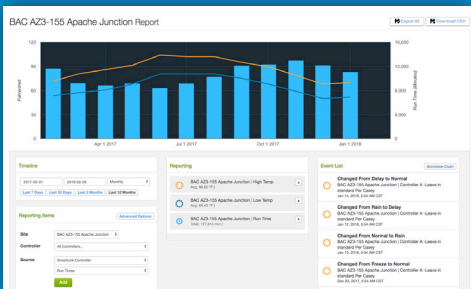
BAC AZ3-155 Apache Junction Report

Export All

Download CSV

120

80

40

0

Fahrenheit

16,000

12,000

8,000

4,000

0

Run Time (Minutes)

Apr 1 2017

Jul 1 2017

Oct 1 2017

Jan 1 2018

Timeline

2017-02-01

2018-02-01

Monthly

Last 7 Days

Last 30 Days

Last 3 Months

Last 12 Months

Reporting Items

Advanced Options

Site

BAC AZ3-155 Apache Junction

Controller

All Controllers...

Source

Smartline Controller

Run Times

Add

Reporting

BAC AZ3-155 Apache Junction | High Temp

BAC AZ3-155 Apache Junction | Low Temp

BAC AZ3-155 Apache Junction | Run Time

Event List

Annotate Chart

Changed From Delay to Normal
BAC AZ3-155 Apache Junction | Controller A - Leave in standard Per Casey

Changed From Rain to Delay
BAC AZ3-155 Apache Junction | Controller A - Leave in standard Per Casey

Changed From Normal to Rain
BAC AZ3-155 Apache Junction | Controller A - Leave in standard Per Casey

Changed From Freeze to Normal
BAC AZ3-155 Apache Junction | Controller A - Leave in standard Per Casey